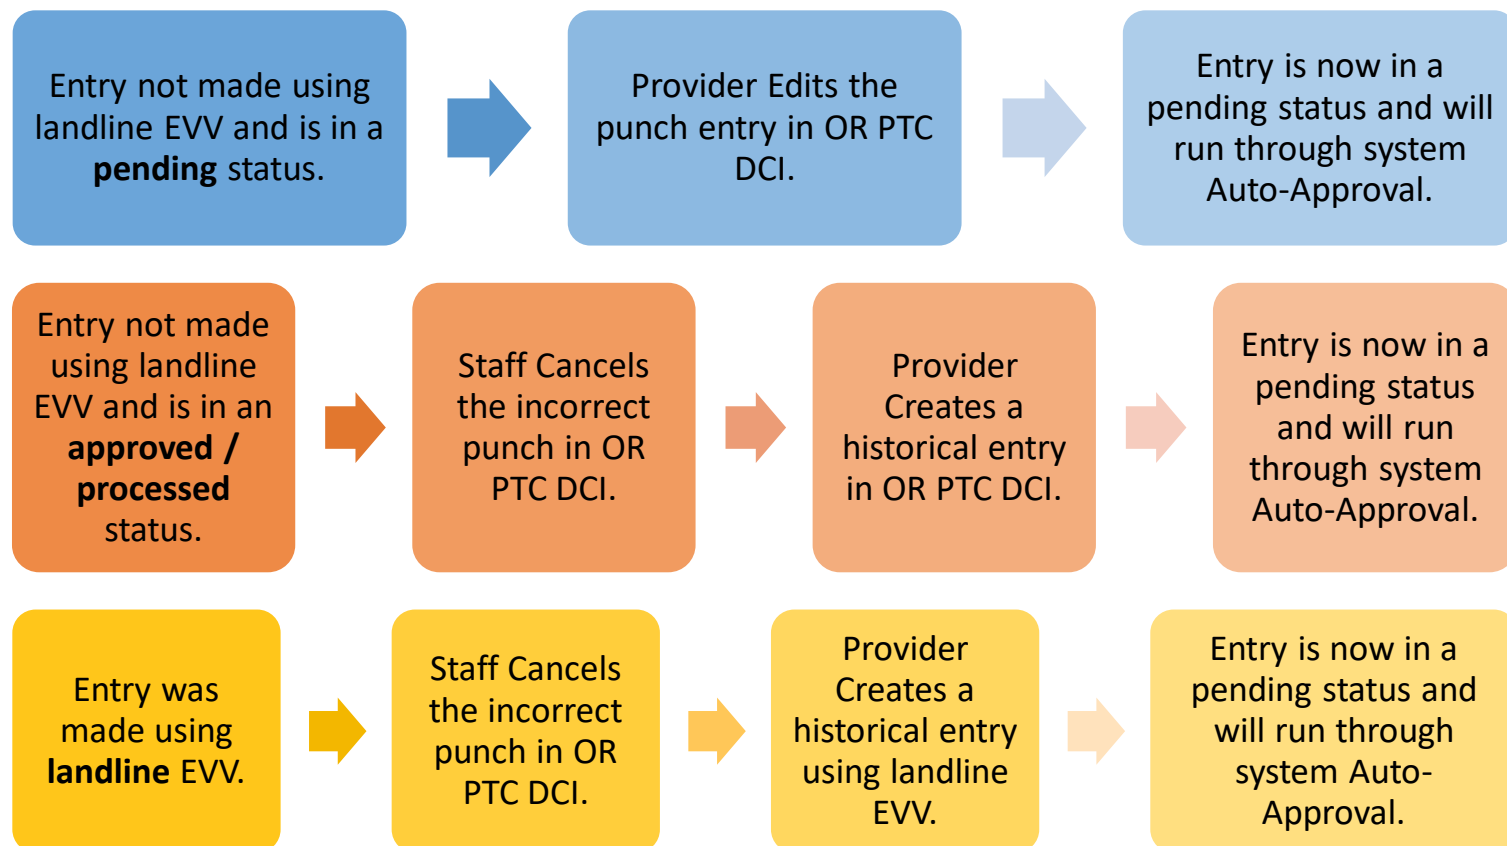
Entry not made using landline EVV and is in a **pending** status.

Provider Edits the punch entry in OR PTC DCI.

Entry is now in a pending status and will run through system Auto-Approval.

Entry not made using landline EVV and is in an **approved / processed** status.

Staff Cancels the incorrect punch in OR PTC DCI.

Provider Creates a historical entry in OR PTC DCI.

Entry is now in a pending status and will run through system Auto-Approval.

Entry was made using **landline** EVV.

Staff Cancels the incorrect punch in OR PTC DCI.

Provider Creates a historical entry using landline EVV.

Entry is now in a pending status and will run through system Auto-Approval.